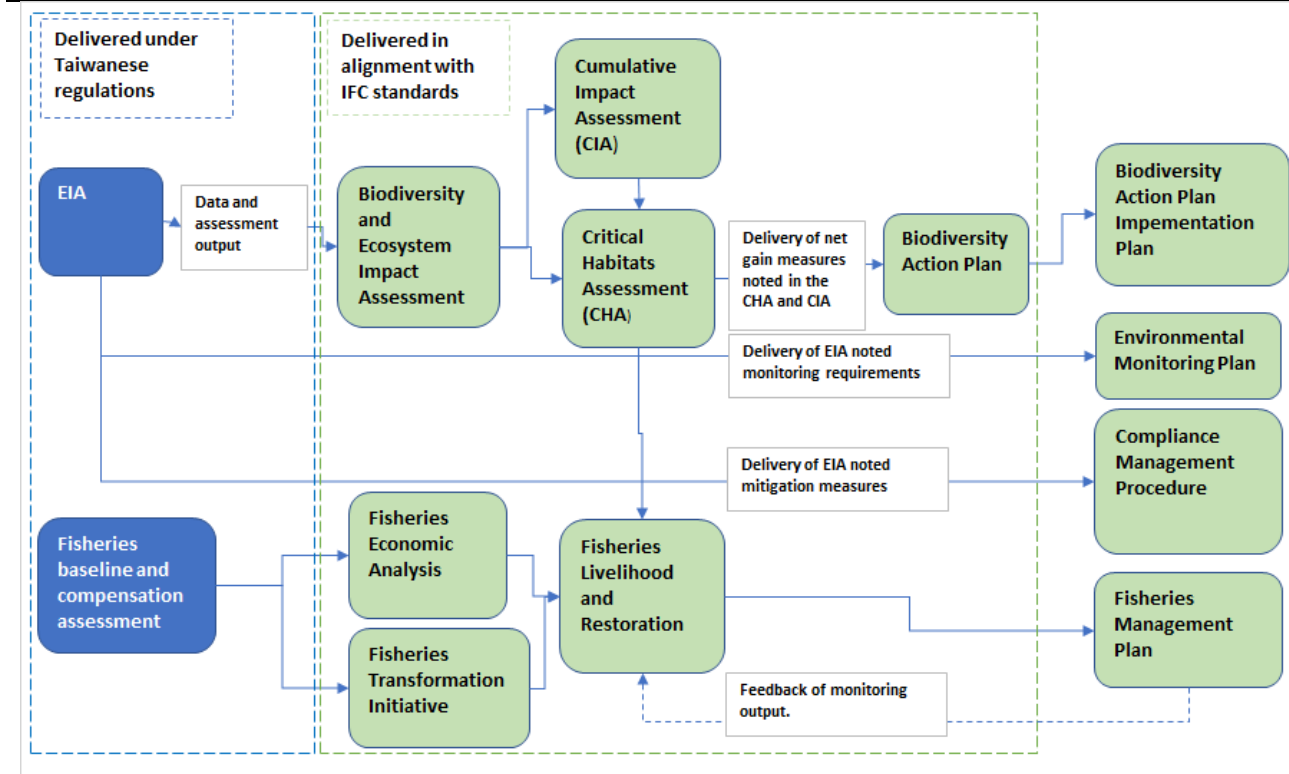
Delivered under Taiwanese regulations

Delivered in alignment with IFC standards

Cumulative Impact Assessment (CIA)

EIA

Data and assessment output

Biodiversity and Ecosystem Impact Assessment

Critical Habitats Assessment (CHA)

Delivery of net gain measures noted in the CHA and CIA

Biodiversity Action Plan

Biodiversity Action Plan Impementation Plan

Delivery of EIA noted monitoring requirements

Environmental Monitoring Plan

Delivery of EIA noted mitigation measures

Compliance Management Procedure

Fisheries baseline and compensation assessment

Fisheries Economic Analysis

Fisheries Livelihood and Restoration

Fisheries Management Plan

Fisheries Transformation Initiative

Feedback of monitoring output.